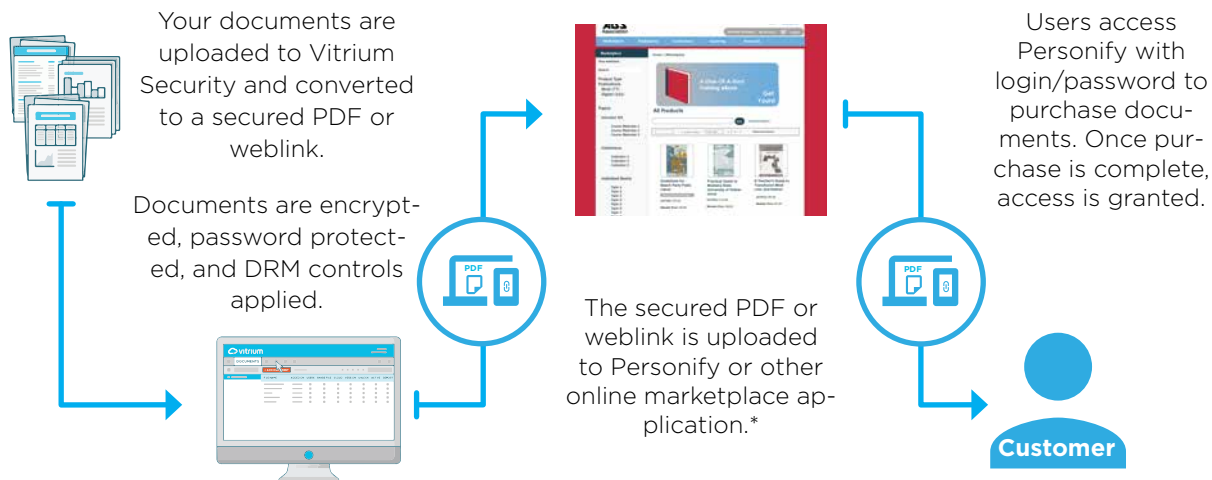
Your documents are uploaded to Vitrium Security and converted to a secured PDF or weblink.

Documents are encrypted, password protected, and DRM controls applied.

vitrium

DOCUMENTS

PDF

All Products

Get Yours!

The secured PDF or weblink is uploaded to Personify or other online marketplace application.*

Users access Personify with login/password to purchase documents. Once purchase is complete, access is granted.

PDF

Customer